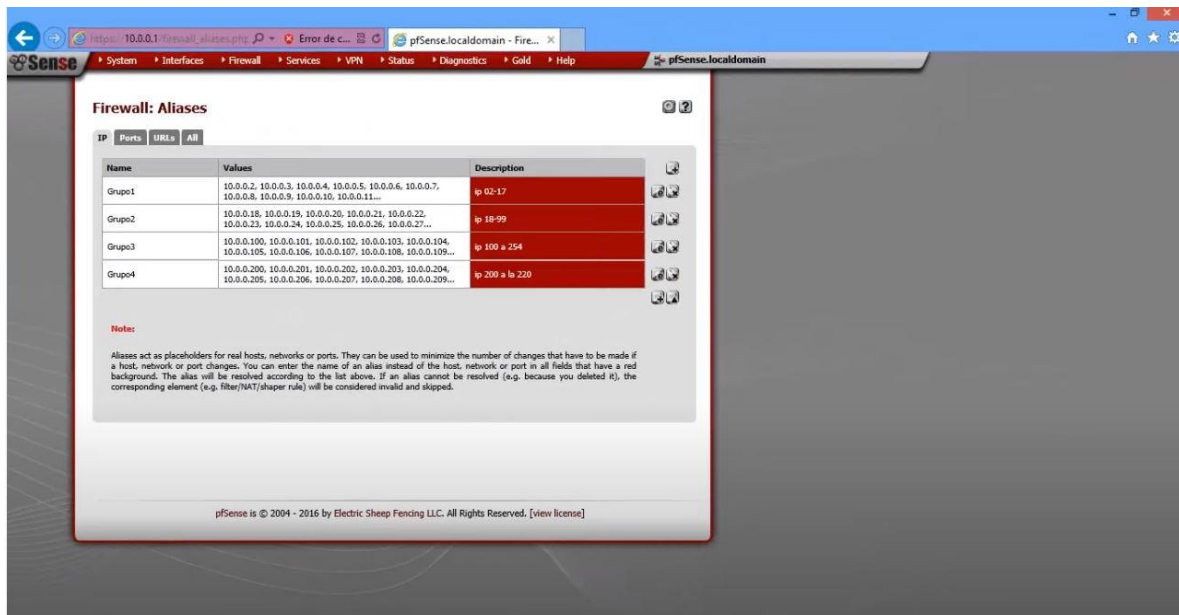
https://10.0.0.1/firewall_aliases.php Error de c... pfSense.localdomain - Fire... ×

Sense System Interfaces Firewall Services VPN Status Diagnostics Gold Help pfSense.localdomain

Firewall: Aliases

IP Ports URLs All

| Name | Values | Description |
|---|---|---|
| Grupo1 | 10.0.0.2, 10.0.0.3, 10.0.0.4, 10.0.0.5, 10.0.0.6, 10.0.0.7, 10.0.0.8, 10.0.0.9, 10.0.0.10, 10.0.0.11... | ip 02-17 |
| Grupo2 | 10.0.0.18, 10.0.0.19, 10.0.0.20, 10.0.0.21, 10.0.0.22, 10.0.0.23, 10.0.0.24, 10.0.0.25, 10.0.0.26, 10.0.0.27... | ip 18-99 |
| Grupo3 | 10.0.0.100, 10.0.0.101, 10.0.0.102, 10.0.0.103, 10.0.0.104, 10.0.0.105, 10.0.0.106, 10.0.0.107, 10.0.0.108, 10.0.0.109... | ip 100 a 254 |
| Grupo4 | 10.0.0.200, 10.0.0.201, 10.0.0.202, 10.0.0.203, 10.0.0.204, 10.0.0.205, 10.0.0.206, 10.0.0.207, 10.0.0.208, 10.0.0.209... | ip 200 a la 220 |

Note:

Aliases act as placeholders for real hosts, networks or ports. They can be used to minimize the number of changes that have to be made if a host, network or port changes. You can enter the name of an alias instead of the host, network or port in all fields that have a red background. The alias will be resolved according to the list above. If an alias cannot be resolved (e.g. because you deleted it), the corresponding element (e.g. filter/NAT/shaper rule) will be considered invalid and skipped.

pfSense is © 2004 - 2016 by Electric Sheep Fencing LLC. All Rights Reserved. [view license]